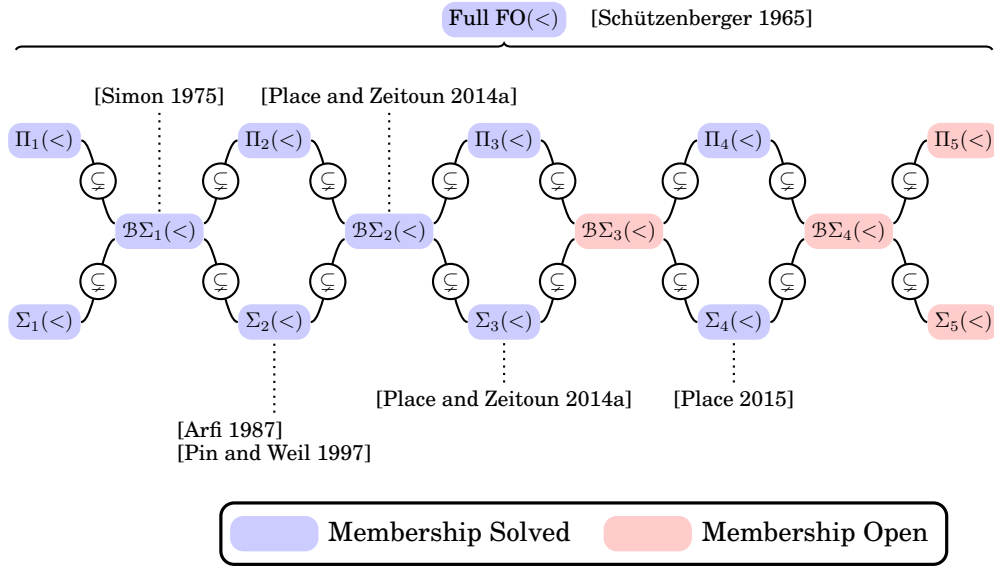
Full FO($<$) [Schützenberger 1965]

[Simon 1975] [Place and Zeitoun 2014a]

$\Pi_1(<)$ $\Pi_2(<)$ $\Pi_3(<)$ $\Pi_4(<)$ $\Pi_5(<)$

$\subsetneq$ $\subsetneq$ $\subsetneq$ $\subsetneq$ $\subsetneq$ $\subsetneq$ $\subsetneq$ $\subsetneq$ $\subsetneq$

$\mathcal{B}\Sigma_1(<)$ $\mathcal{B}\Sigma_2(<)$ $\mathcal{B}\Sigma_3(<)$ $\mathcal{B}\Sigma_4(<)$

$\subsetneq$ $\subsetneq$ $\subsetneq$ $\subsetneq$ $\subsetneq$ $\subsetneq$ $\subsetneq$ $\subsetneq$ $\subsetneq$

$\Sigma_1(<)$ $\Sigma_2(<)$ $\Sigma_3(<)$ $\Sigma_4(<)$ $\Sigma_5(<)$

[Place and Zeitoun 2014a] [Place 2015]

[Arfi 1987]
[Pin and Weil 1997]

Membership Solved Membership Open